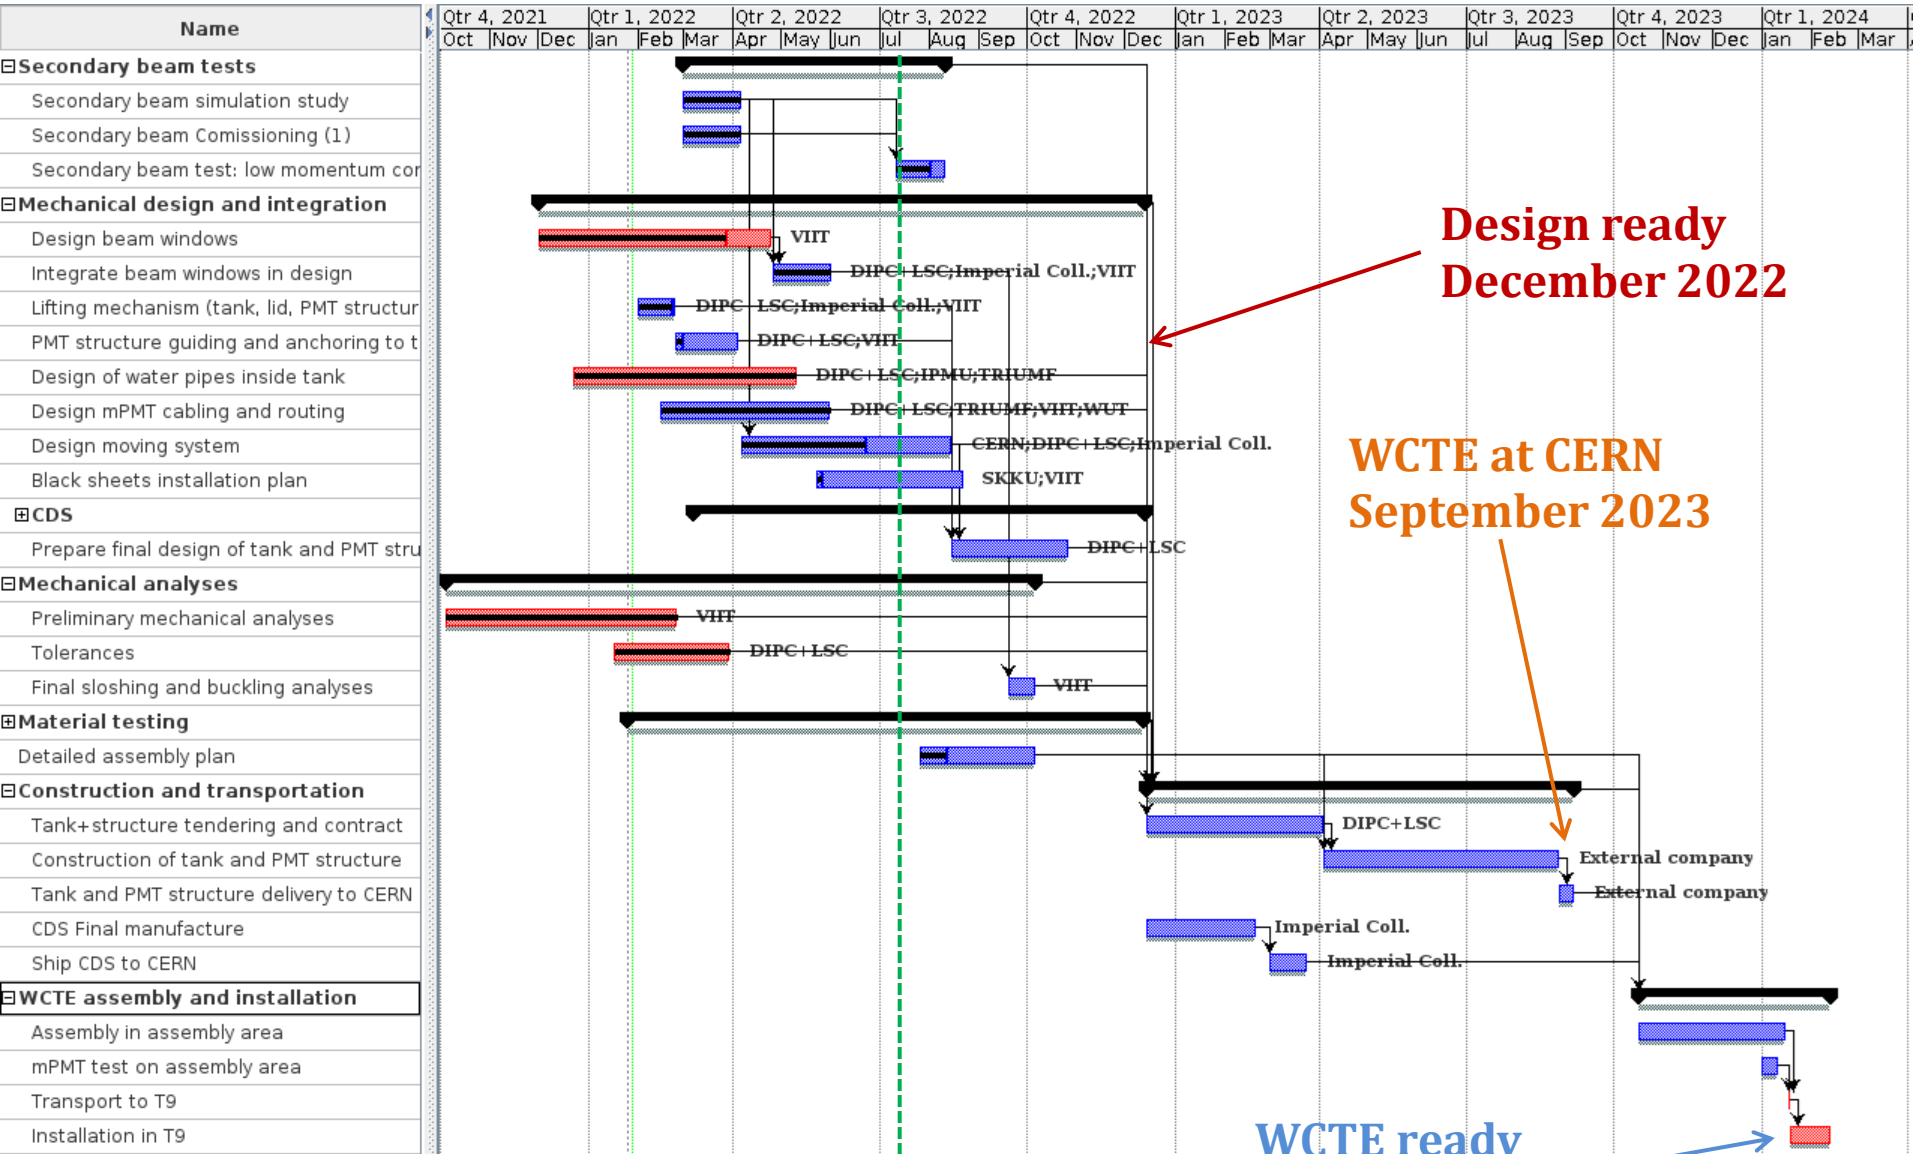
| Name |
|---|
| ⊟Secondary beam tests |
| Secondary beam simulation study |
| Secondary beam Comissioning (1) |
| Secondary beam test: low momentum cor |
| ⊟Mechanical design and integration |
| Design beam windows |
| Integrate beam windows in design |
| Lifting mechanism (tank, lid, PMT structur |
| PMT structure guiding and anchoring to t |
| Design of water pipes inside tank |
| Design mPMT cabling and routing |
| Design moving system |
| Black sheets installation plan |
| ⊞CDS |
| Prepare final design of tank and PMT stru |
| ⊟Mechanical analyses |
| Preliminary mechanical analyses |
| Tolerances |
| Final sloshing and buckling analyses |
| ⊞Material testing |
| Detailed assembly plan |
| ⊟Construction and transportation |
| Tank+structure tendering and contract |
| Construction of tank and PMT structure |
| Tank and PMT structure delivery to CERN |
| CDS Final manufacture |
| Ship CDS to CERN |
| ⊟WCTE assembly and installation |
| Assembly in assembly area |
| mPMT test on assembly area |
| Transport to T9 |
| Installation in T9 |

Qtr 4, 2021 Qtr 1, 2022 Qtr 2, 2022 Qtr 3, 2022 Qtr 4, 2022 Qtr 1, 2023 Qtr 2, 2023 Qtr 3, 2023 Qtr 4, 2023 Qtr 1, 2024
Oct Nov Dec Jan Feb Mar Apr May Jun Jul Aug Sep Oct Nov Dec Jan Feb Mar Apr May Jun Jul Aug Sep Oct Nov Dec Jan Feb Mar

VIIT
DIPC+LSC;Imperial Coll.;VIIT
DIPC+LSC;Imperial Coll.;VIIT
DIPC+LSC;VIIT
DIPC+LSC;IPMU;TRIUMF
DIPC+LSC;TRIUMF;VIIT;WUT
CERN;DIPC+LSC;Imperial Coll.
SKKU;VIIT
DIPC+LSC
VIIT
DIPC+LSC
VIIT
DIPC+LSC
External company
External company
Imperial Coll.
Imperial Coll.

Design ready
December 2022

WCTE at CERN
September 2023

WCTE ready